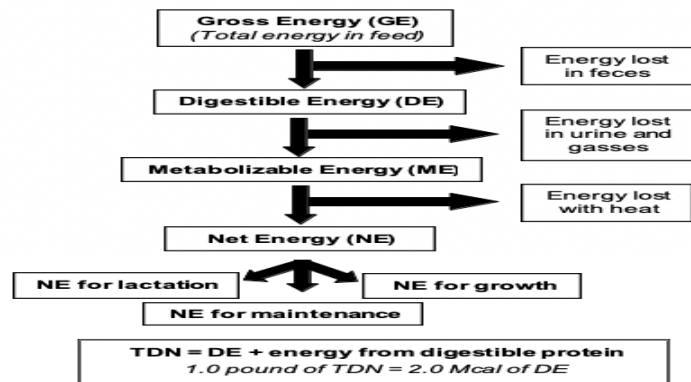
Gross Energy (GE)
(Total energy in feed)

Energy lost in feces

Digestible Energy (DE)

Energy lost in urine and gasses

Metabolizable Energy (ME)

Energy lost with heat

Net Energy (NE)

NE for lactation

NE for growth

NE for maintenance

TDN = DE + energy from digestible protein
1.0 pound of TDN = 2.0 Mcal of DE